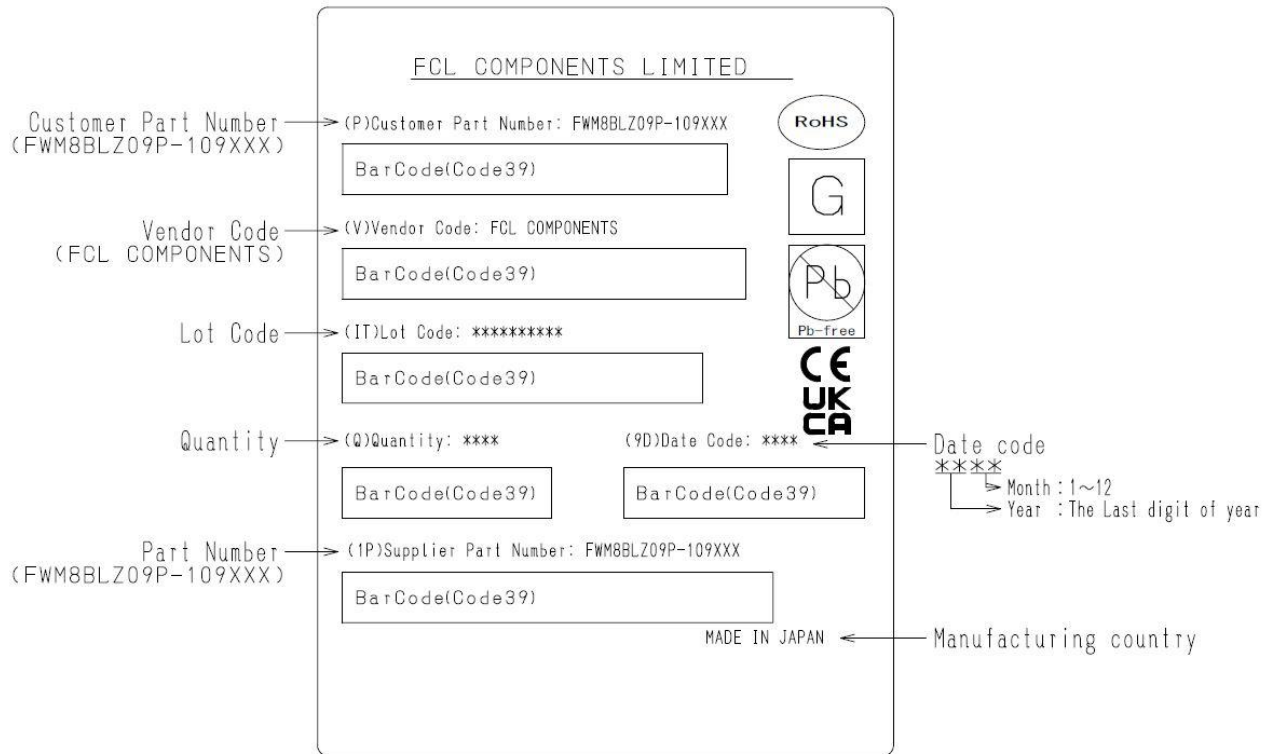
FCL COMPONENTS LIMITED

Customer Part Number (FWM8BLZ09P-109XXX)

(P)Customer Part Number: FWM8BLZ09P-109XXX

RoHS

BarCode(Code39)

G

Vendor Code (FCL COMPONENTS)

(V)Vendor Code: FCL COMPONENTS

BarCode(Code39)

Pb

Pb-free

Lot Code

(1T)Lot Code: **********

BarCode(Code39)

CE
UK
CA

Quantity

(Q)Quantity: ****

(9D)Date Code: ****

Date code
****
Month : 1~12
Year : The Last digit of year

BarCode(Code39)

BarCode(Code39)

Part Number (FWM8BLZ09P-109XXX)

(1P)Supplier Part Number: FWM8BLZ09P-109XXX

BarCode(Code39)

MADE IN JAPAN

Manufacturing country